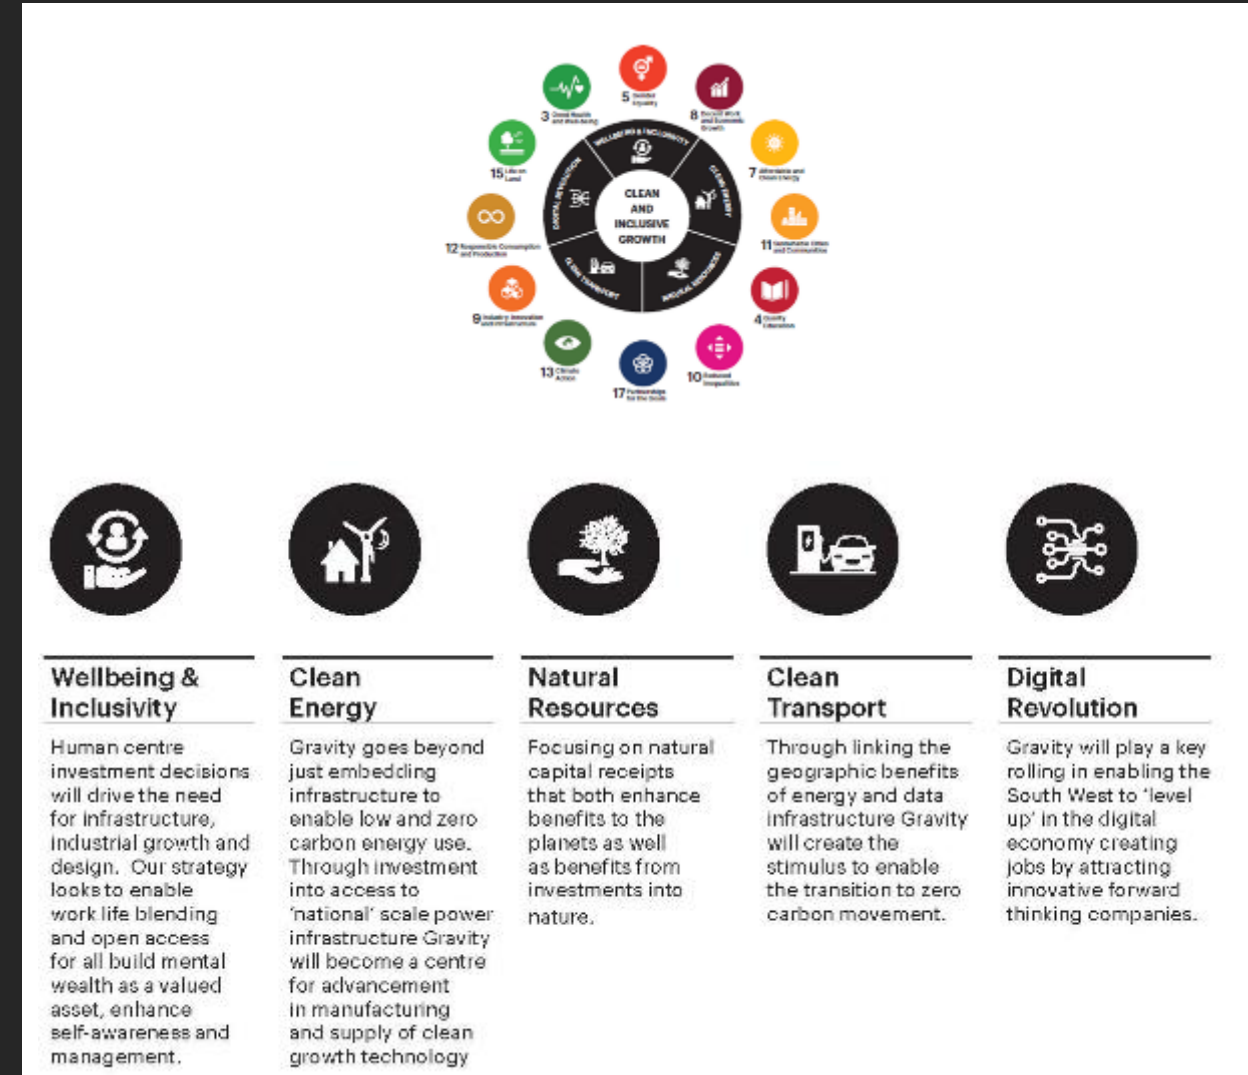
5
8
7
11
4
10
17
13
9
12
15
3

WELLBEING & INCLUSIVITY
CLEAN ENERGY
NATURAL RESOURCES
CLEAN TRANSPORT
DIGITAL REVOLUTION

CLEAN AND INCLUSIVE GROWTH

Wellbeing & Inclusivity

Human centre investment decisions will drive the need for infrastructure, industrial growth and design. Our strategy looks to enable work life blending and open access for all build mental wealth as a valued asset, enhance self-awareness and management.

Clean Energy

Gravity goes beyond just embedding infrastructure to enable low and zero carbon energy use. Through investment into access to 'national' scale power infrastructure Gravity will become a centre for advancement in manufacturing and supply of clean growth technology

Natural Resources

Focusing on natural capital receipts that both enhance benefits to the planets as well as benefits from investments into nature.

Clean Transport

Through linking the geographic benefits of energy and data infrastructure Gravity will create the stimulus to enable the transition to zero carbon movement.

Digital Revolution

Gravity will play a key rolling in enabling the South West to 'level up' in the digital economy creating jobs by attracting innovative forward thinking companies.